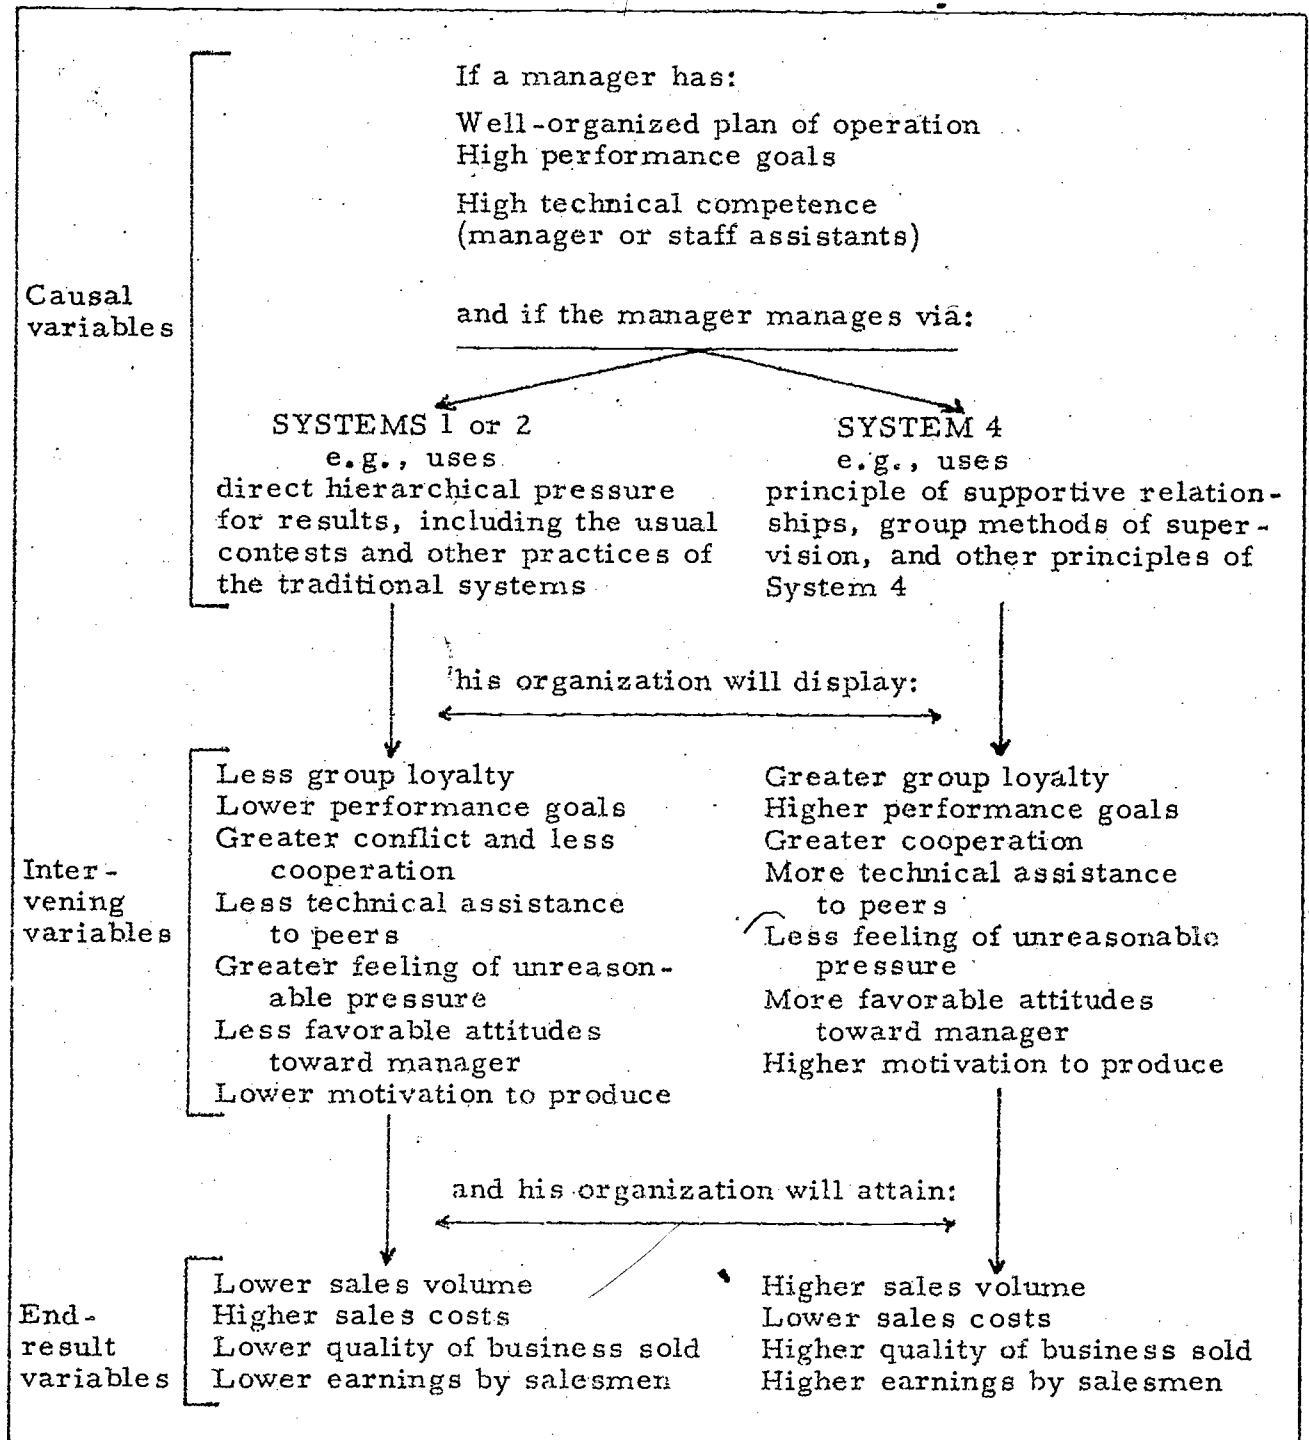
If a manager has:

Well-organized plan of operation
High performance goals

High technical competence (manager or staff assistants)

Causal variables

and if the manager manages via:

SYSTEMS 1 or 2
e.g., uses
direct hierarchical pressure for results, including the usual contests and other practices of the traditional systems

SYSTEM 4
e.g., uses
principle of supportive relationships, group methods of supervision, and other principles of System 4

his organization will display:

Intervening variables

Less group loyalty
Lower performance goals
Greater conflict and less cooperation
Less technical assistance to peers
Greater feeling of unreasonable pressure
Less favorable attitudes toward manager
Lower motivation to produce

Greater group loyalty
Higher performance goals
Greater cooperation
More technical assistance to peers
Less feeling of unreasonable pressure
More favorable attitudes toward manager
Higher motivation to produce

and his organization will attain:

End-result variables

Lower sales volume
Higher sales costs
Lower quality of business sold
Lower earnings by salesmen

Higher sales volume
Lower sales costs
Higher quality of business sold
Higher earnings by salesmen